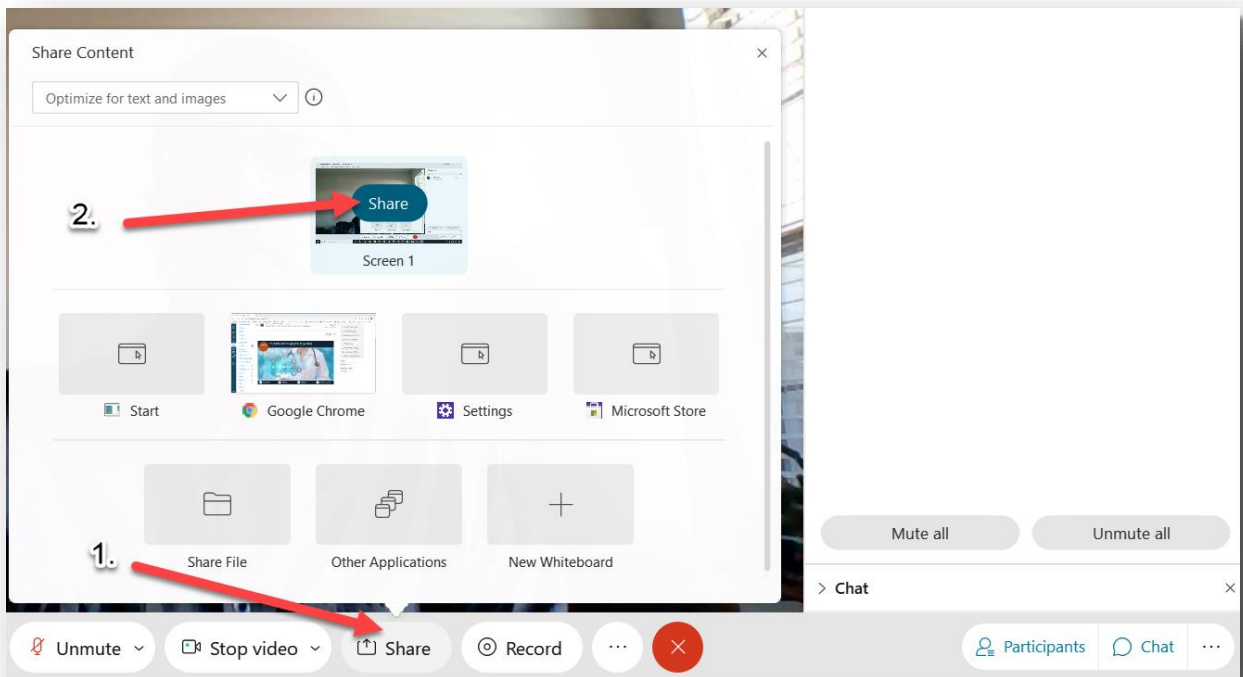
Share Content

×

Optimize for text and images

2.

Share

Screen 1

Start

Google Chrome

Settings

Microsoft Store

Share File

Other Applications

New Whiteboard

1.

Mute all

Unmute all

> Chat

×

Unmute

Stop video

Share

Record

···

×

Participants

Chat

···